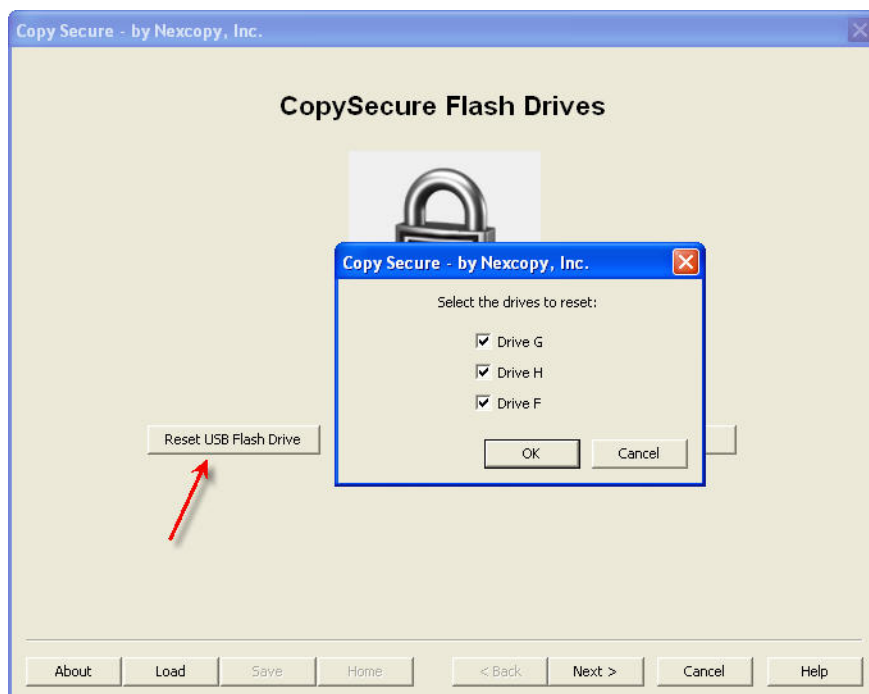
Copy Secure - by Nexcopy, Inc.

CopySecure Flash Drives

Copy Secure - by Nexcopy, Inc.

Select the drives to reset:

☑ Drive G

☑ Drive H

☑ Drive F

OK

Cancel

Reset USB Flash Drive

About Load Save Home < Back Next > Cancel Help